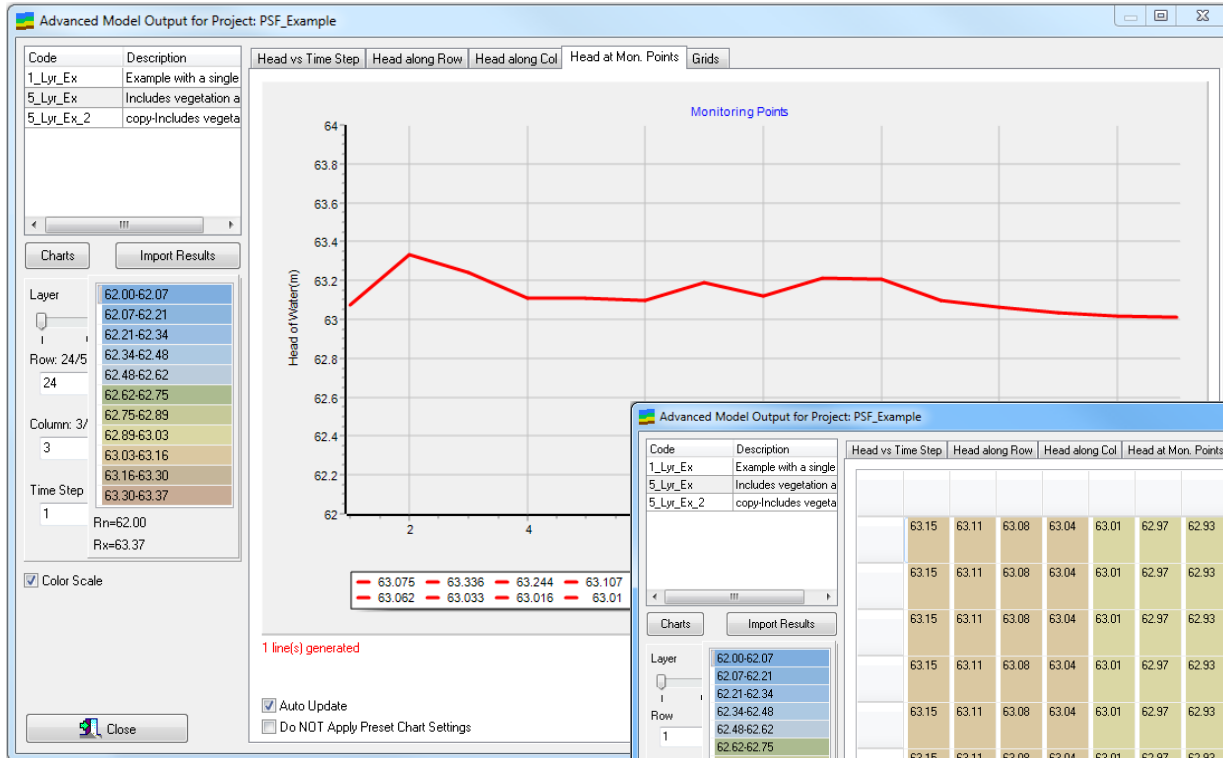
Advanced Model Output for Project: PSF_Example

| Code | Description |
|---|---|
| 1_Lyr_Ex | Example with a single |
| 5_Lyr_Ex | Includes vegetation a |
| 5_Lyr_Ex_2 | copy-Includes vegeta |

Charts
Import Results

Layer
Row: 24/5
24
Column: 3/
3
Time Step
1

62.00-62.07
62.07-62.21
62.21-62.34
62.34-62.48
62.48-62.62
62.62-62.75
62.75-62.89
62.89-63.03
63.03-63.16
63.16-63.30
63.30-63.37

Rn=62.00
Rx=63.37

Color Scale

Close

Head vs Time Step | Head along Row | Head along Col | Head at Mon. Points | Grids

Monitoring Points

Head of Water(m)

64
63.8
63.6
63.4
63.2
63
62.8
62.6
62.4
62.2
62

2
4

63.075 63.336 63.244 63.107
63.062 63.033 63.016 63.01

1 line(s) generated

Auto Update
Do NOT Apply Preset Chart Settings

Advanced Model Output for Project: PSF_Example

| Code | Description |
|---|---|
| 1_Lyr_Ex | Example with a single |
| 5_Lyr_Ex | Includes vegetation a |
| 5_Lyr_Ex_2 | copy-Includes vegeta |

Charts
Import Results

Layer
Row
1

62.00-62.07
62.07-62.21
62.21-62.34
62.34-62.48
62.48-62.62
62.62-62.75

Head vs Time Step | Head along Row | Head along Col | Head at Mon. Points

| 63.15 | 63.11 | 63.08 | 63.04 | 63.01 | 62.97 | 62.93 |
|---|---|---|---|---|---|---|
| 63.15 | 63.11 | 63.08 | 63.04 | 63.01 | 62.97 | 62.93 |
| 63.15 | 63.11 | 63.08 | 63.04 | 63.01 | 62.97 | 62.93 |
| 63.15 | 63.11 | 63.08 | 63.04 | 63.01 | 62.97 | 62.93 |
| 63.15 | 63.11 | 63.08 | 63.04 | 63.01 | 62.97 | 62.93 |